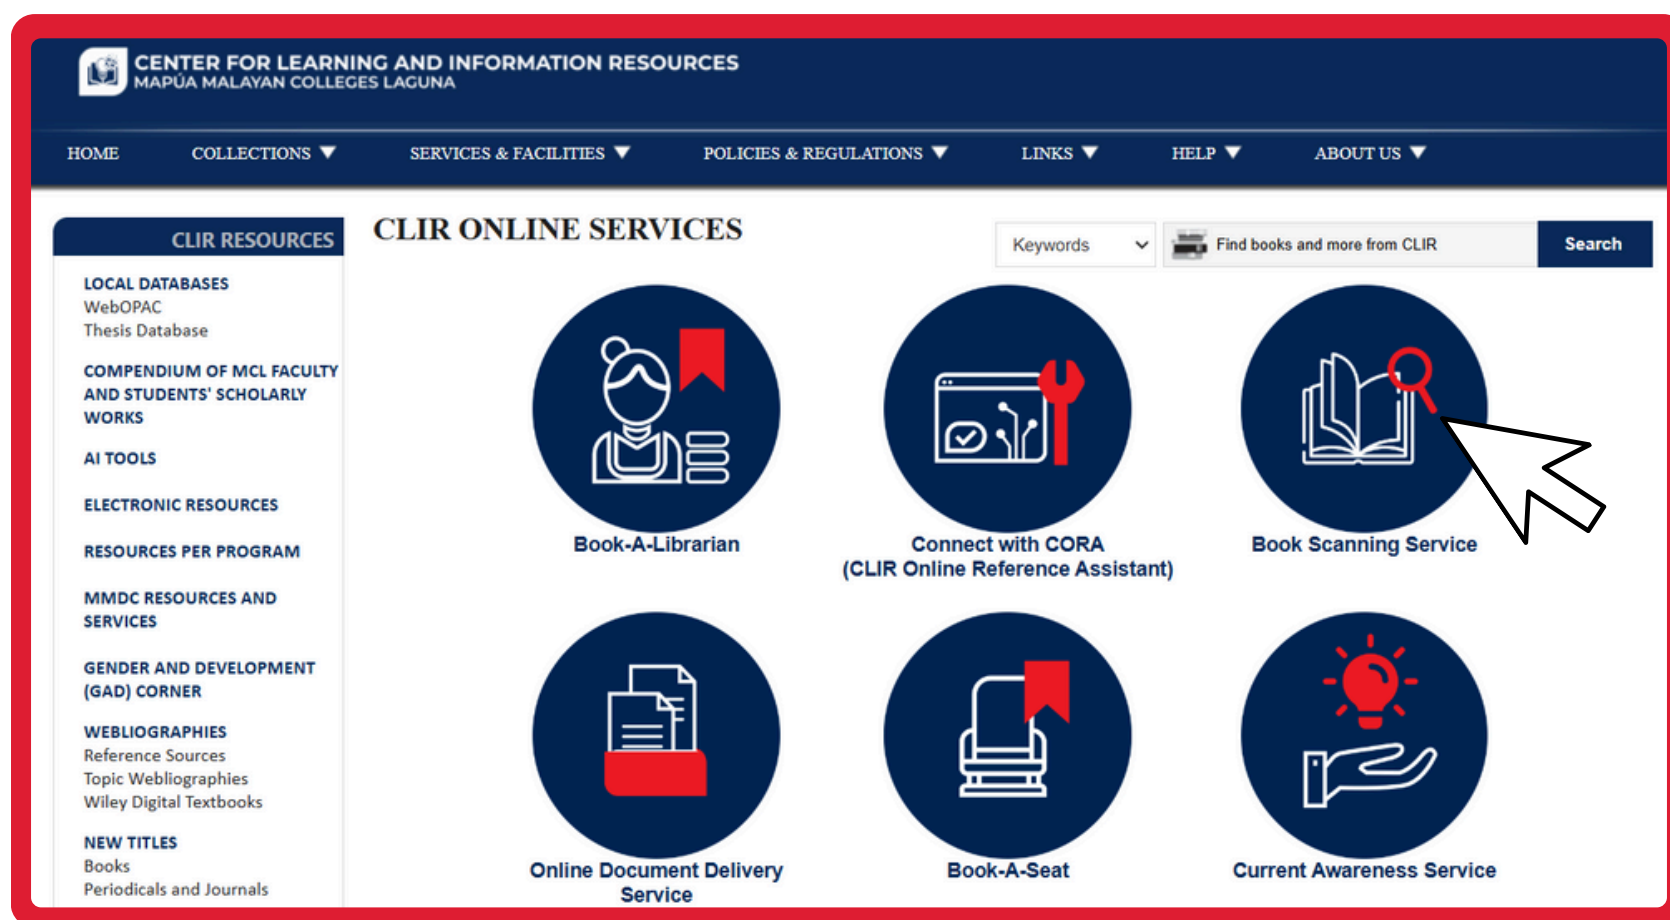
CENTER FOR LEARNING AND INFORMATION RESOURCES
MAPÚA MALAYAN COLLEGES LAGUNA

HOME COLLECTIONS ▼ SERVICES & FACILITIES ▼ POLICIES & REGULATIONS ▼ LINKS ▼ HELP ▼ ABOUT US ▼

CLIR RESOURCES

LOCAL DATABASES
WebOPAC
Thesis Database

COMPENDIUM OF MCL FACULTY AND STUDENTS' SCHOLARLY WORKS

AI TOOLS

ELECTRONIC RESOURCES

RESOURCES PER PROGRAM

MMDC RESOURCES AND SERVICES

GENDER AND DEVELOPMENT (GAD) CORNER

WEBLIOGRAPHIES
Reference Sources
Topic Webliographies
Wiley Digital Textbooks

NEW TITLES
Books
Periodicals and Journals

CLIR ONLINE SERVICES

Keywords
Find books and more from CLIR
Search

Book-A-Librarian

Connect with CORA (CLIR Online Reference Assistant)

Book Scanning Service

Online Document Delivery Service

Book-A-Seat

Current Awareness Service